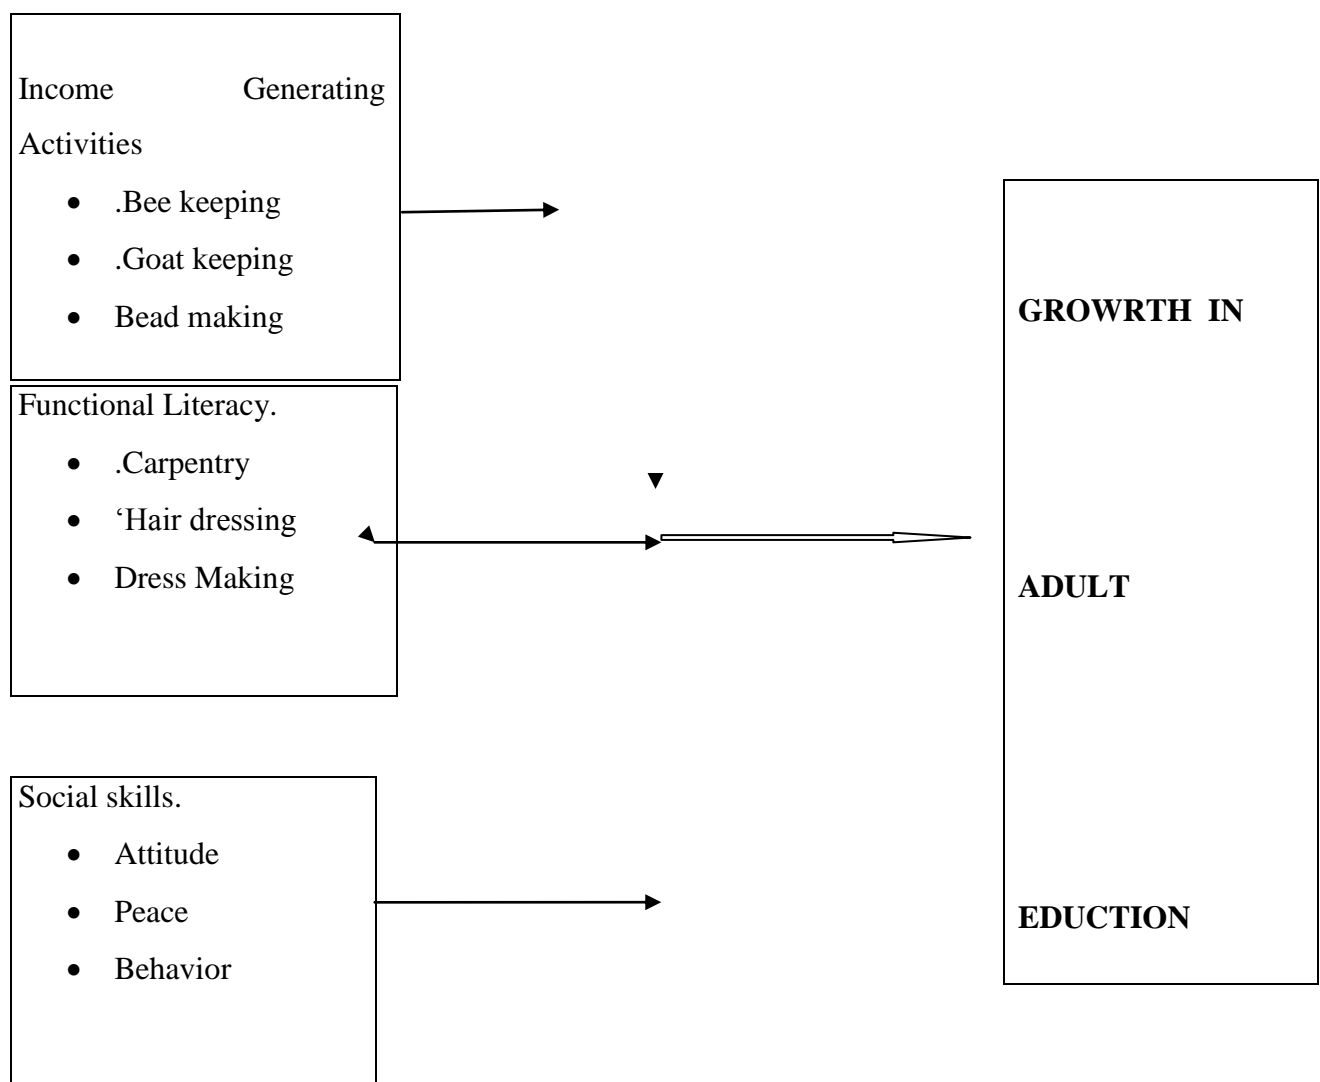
Income Generating Activities

- .Bee keeping
- .Goat keeping
- Bead making

Functional Literacy.

- .Carpentry
- ‘Hair dressing
- Dress Making

Social skills.

- Attitude
- Peace
- Behavior

**GROWRTH IN**

**ADULT**

**EDUCTION**